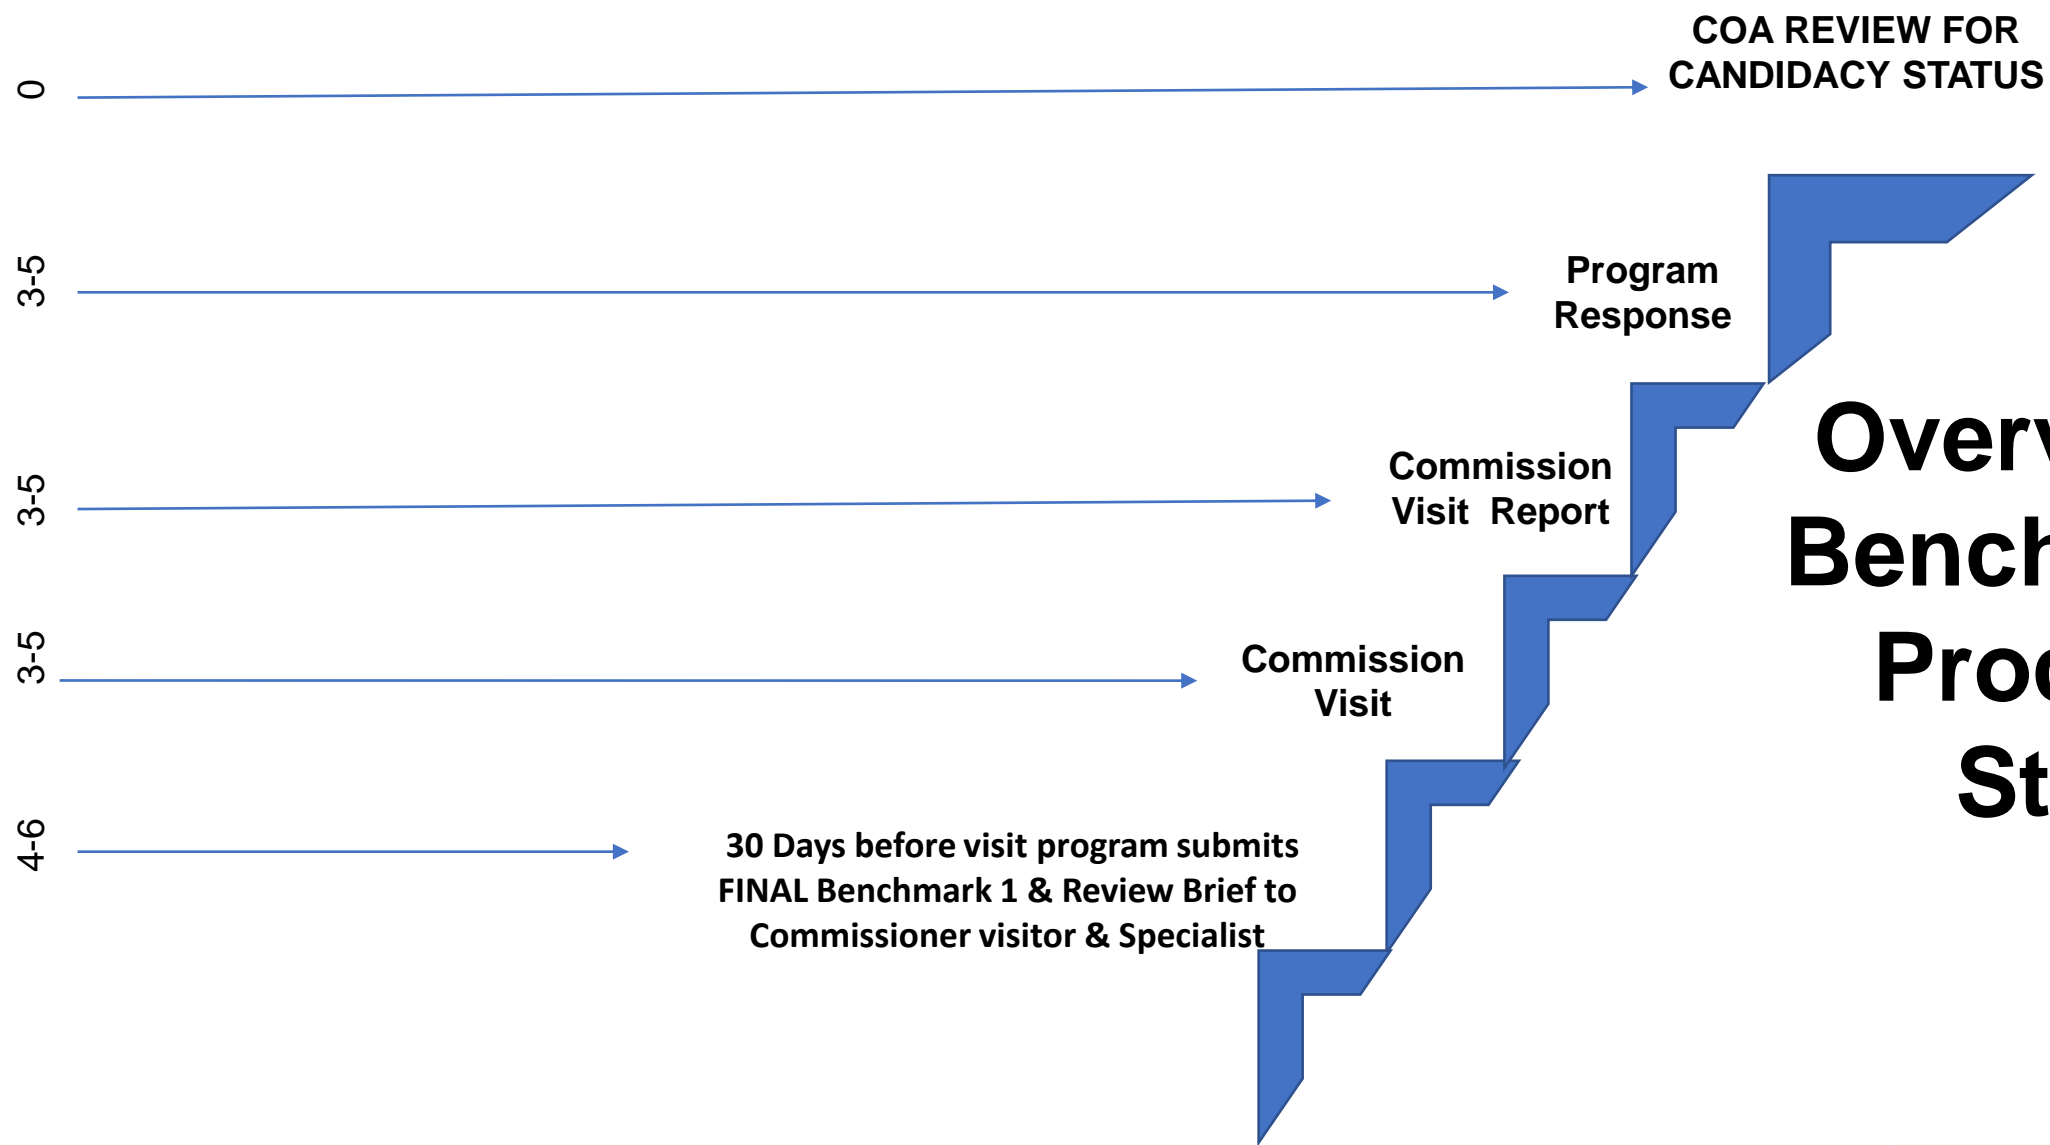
0

COA REVIEW FOR CANDIDACY STATUS

3-5

Program Response

3-5

Commission Visit Report

3-5

Commission Visit

4-6

30 Days before visit program submits FINAL Benchmark 1 & Review Brief to Commissioner visitor & Specialist

Overv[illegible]
Bench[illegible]
Proc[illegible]
St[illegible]